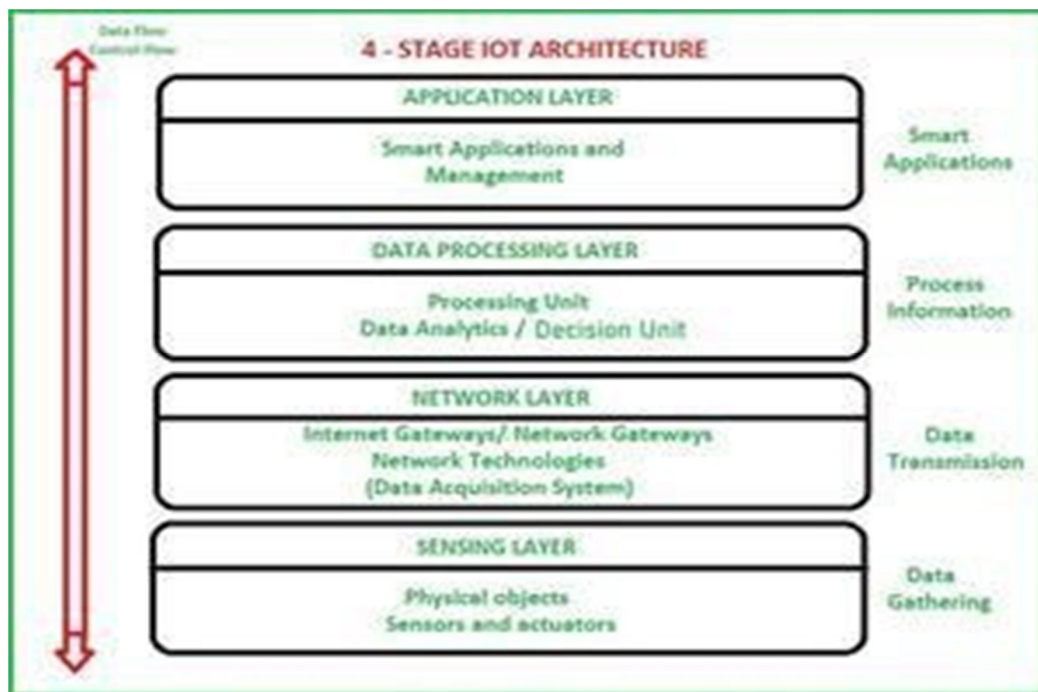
Data Flow
Control Flow

4 - STAGE IOT ARCHITECTURE

APPLICATION LAYER

Smart Applications and Management

Smart Applications

DATA PROCESSING LAYER

Processing Unit
Data Analytics / Decision Unit

Process Information

NETWORK LAYER

Internet Gateways/ Network Gateways
Network Technologies
(Data Acquisition System)

Data Transmission

SENSING LAYER

Physical objects
Sensors and actuators

Data Gathering